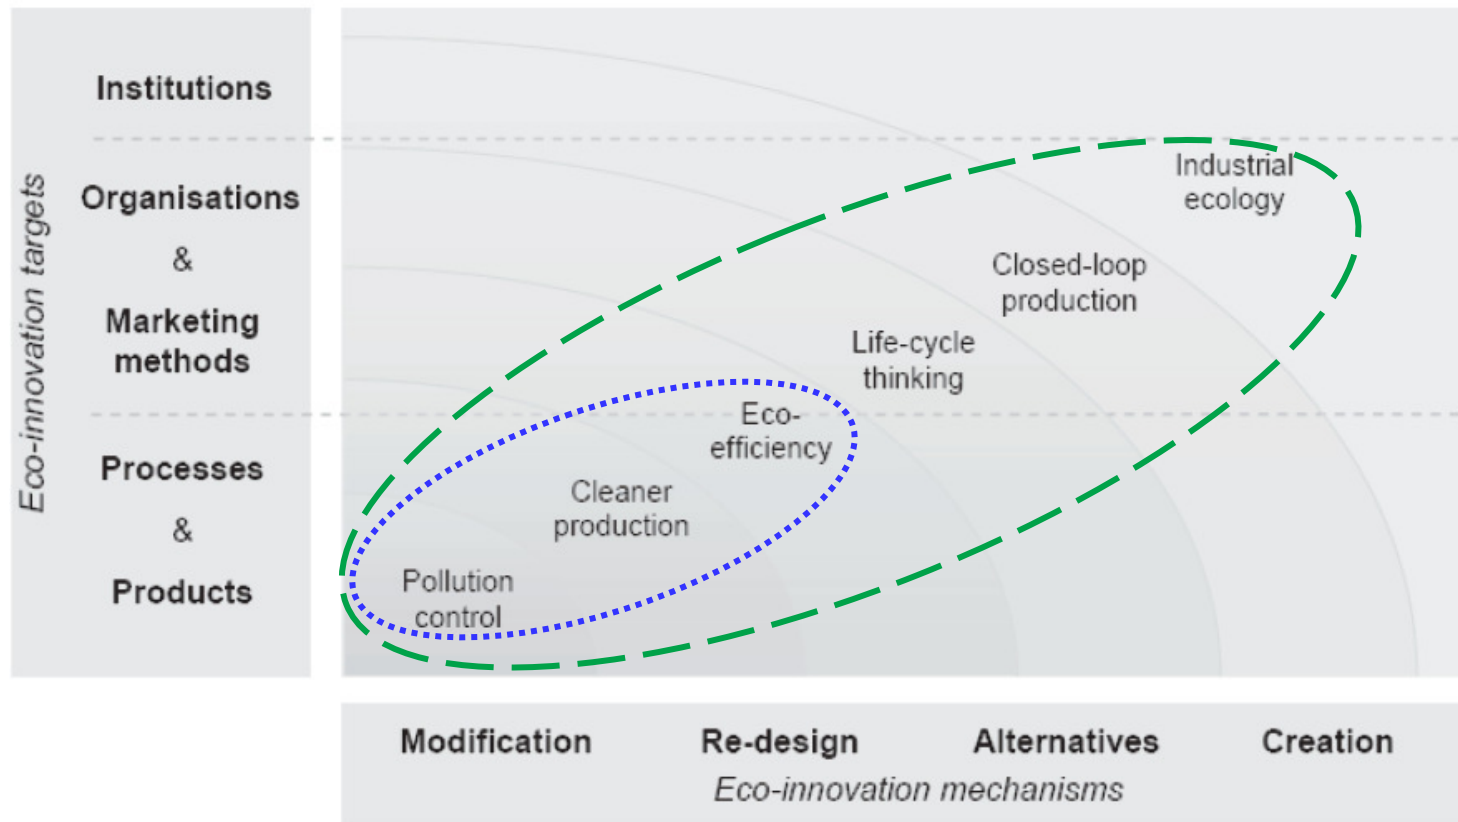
Eco-innovation targets

Institutions

Organisations & Marketing methods

Processes & Products

Industrial ecology

Closed-loop production

Life-cycle thinking

Eco-efficiency

Cleaner production

Pollution control

Modification

Re-design

Alternatives

Creation

Eco-innovation mechanisms